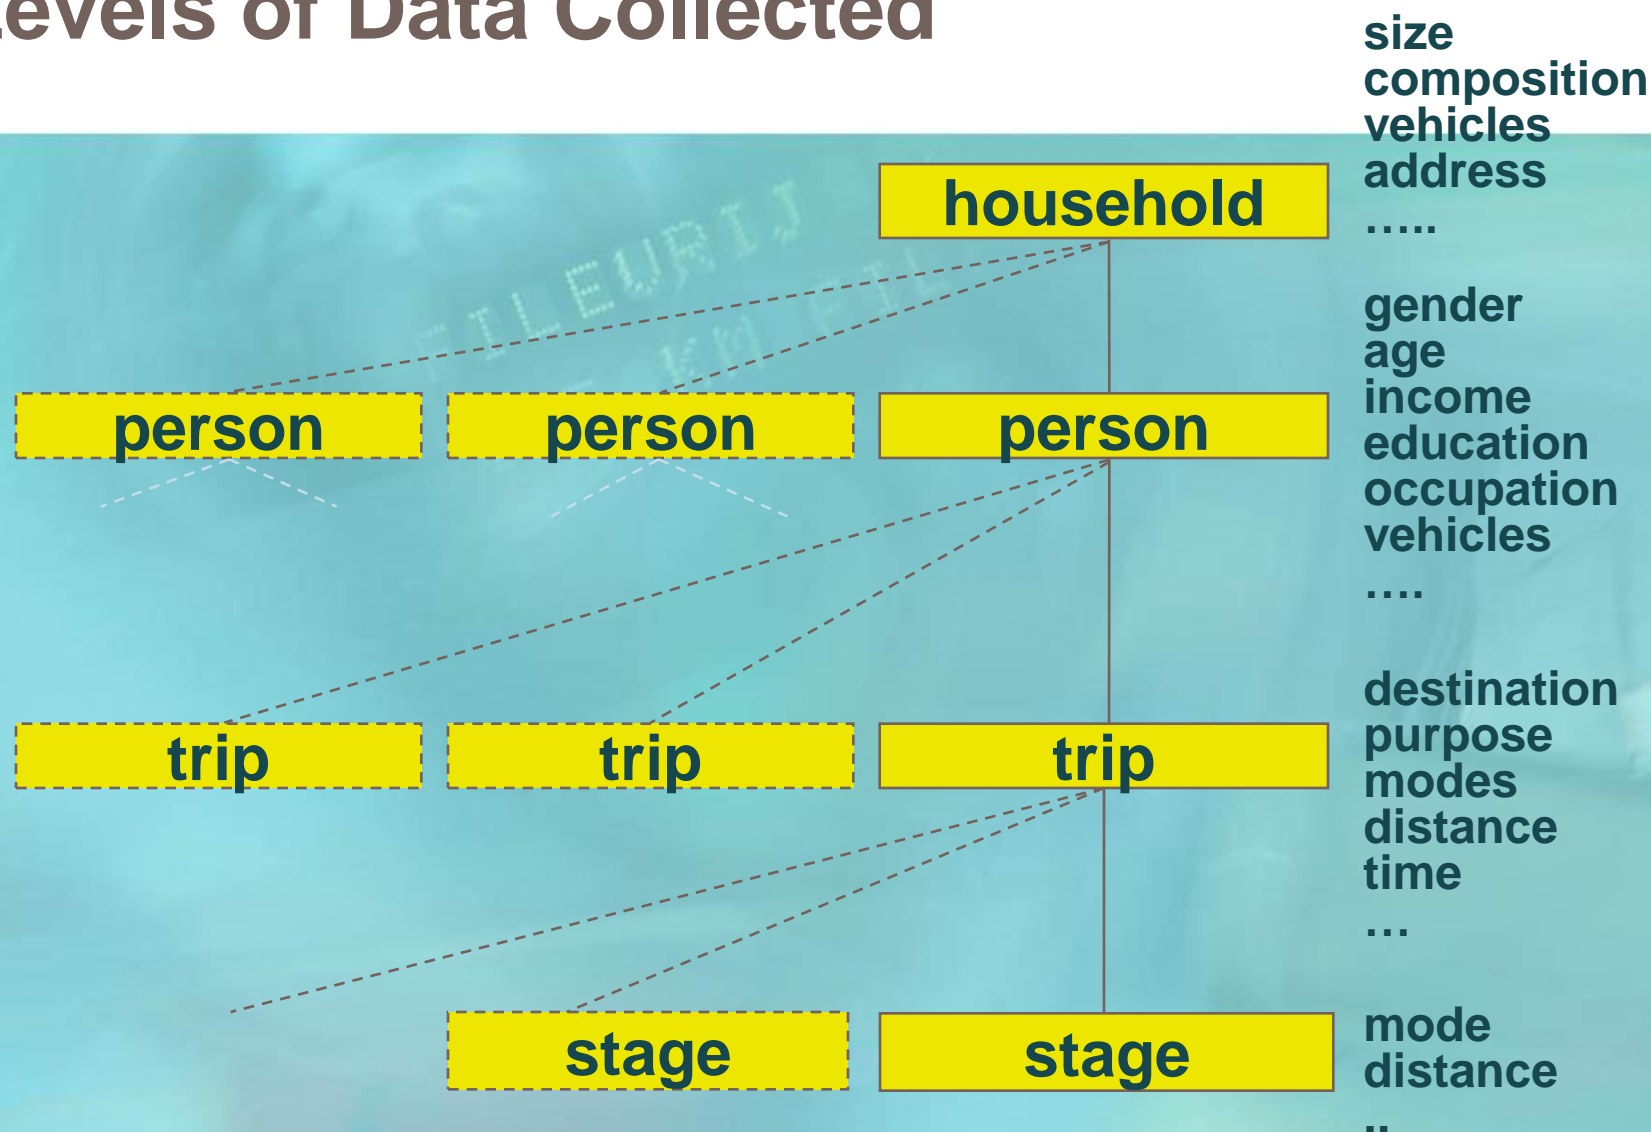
Levels of Data Collected

household

size
composition
vehicles
address
.....

person

person

person

gender
age
income
education
occupation
vehicles
....

trip

trip

trip

destination
purpose
modes
distance
time
...

stage

stage

mode
distance
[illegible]